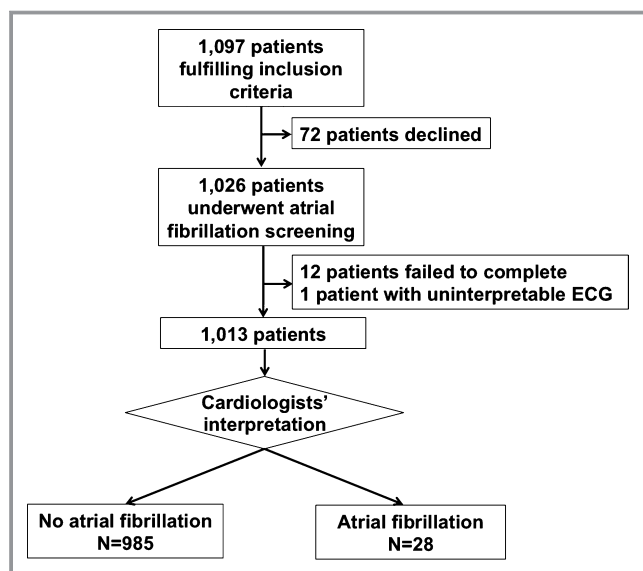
1,097 patients fulfilling inclusion criteria

72 patients declined

1,026 patients underwent atrial fibrillation screening

12 patients failed to complete
1 patient with uninterpretable ECG

1,013 patients

Cardiologists' interpretation

No atrial fibrillation
N=985

Atrial fibrillation
N=28